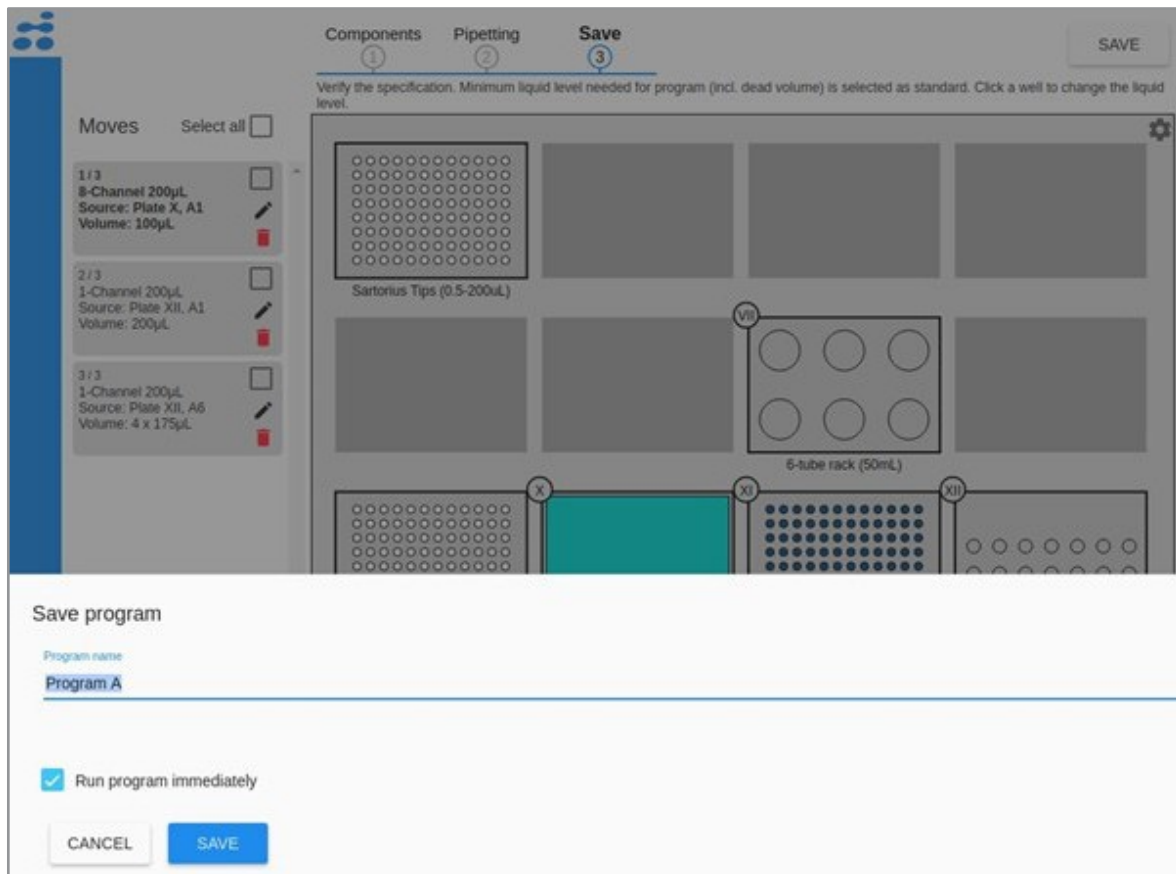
Components
1
Pipetting
2
Save
3

SAVE

Verify the specification. Minimum liquid level needed for program (incl. dead volume) is selected as standard. Click a well to change the liquid level.

Moves
Select all

1 / 3
8-Channel 200µL
Source: Plate X, A1
Volume: 100µL

2 / 3
1-Channel 200µL
Source: Plate XII, A1
Volume: 200µL

3 / 3
1-Channel 200µL
Source: Plate XII, A6
Volume: 4 x 175µL

Sartorius Tips (0.5-200uL)

VII

6-tube rack (50mL)

X
XI
XII

Save program

Program name
Program A

Run program immediately

CANCEL
SAVE